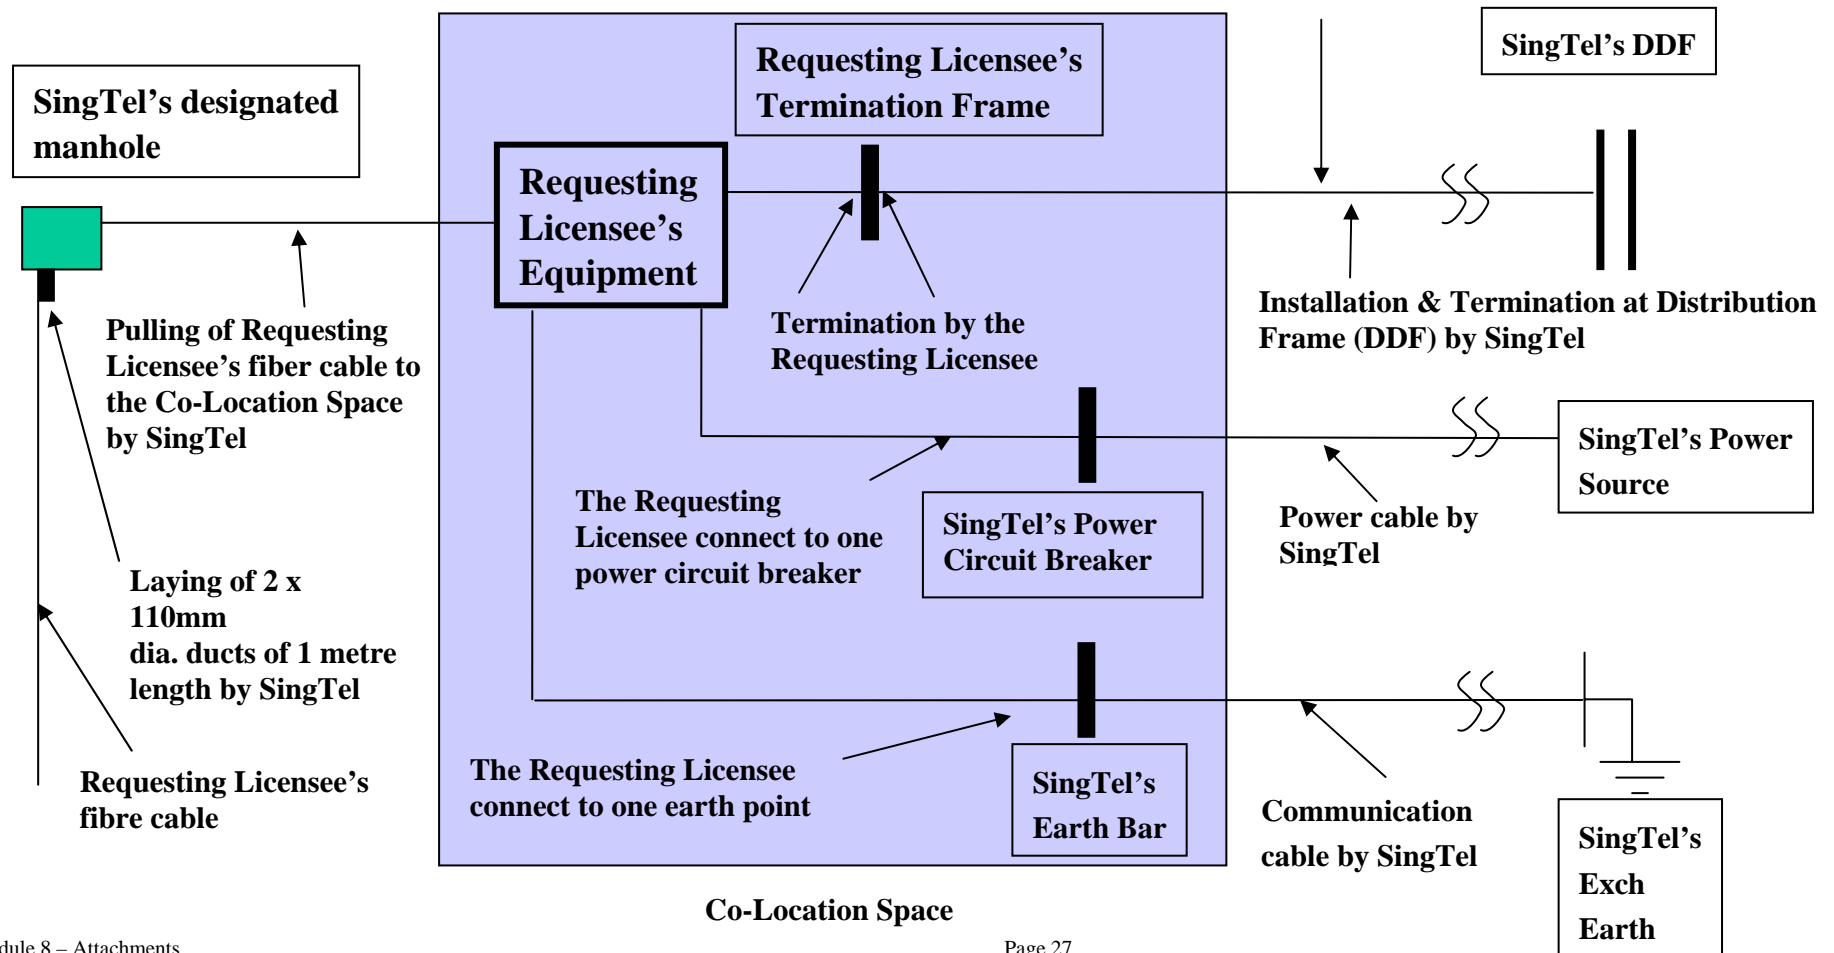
SingTel's designated manhole

Requesting Licensee's Termination Frame

SingTel's DDF

Requesting Licensee's Equipment

Pulling of Requesting Licensee's fiber cable to the Co-Location Space by SingTel

Termination by the Requesting Licensee

Installation & Termination at Distribution Frame (DDF) by SingTel

The Requesting Licensee connect to one power circuit breaker

SingTel's Power Circuit Breaker

SingTel's Power Source

Power cable by SingTel

Laying of 2 x 110mm dia. ducts of 1 metre length by SingTel

Requesting Licensee's fibre cable

The Requesting Licensee connect to one earth point

SingTel's Earth Bar

Communication cable by SingTel

SingTel's Exch Earth

Co-Location Space

dule 8 – Attachments

Page 27